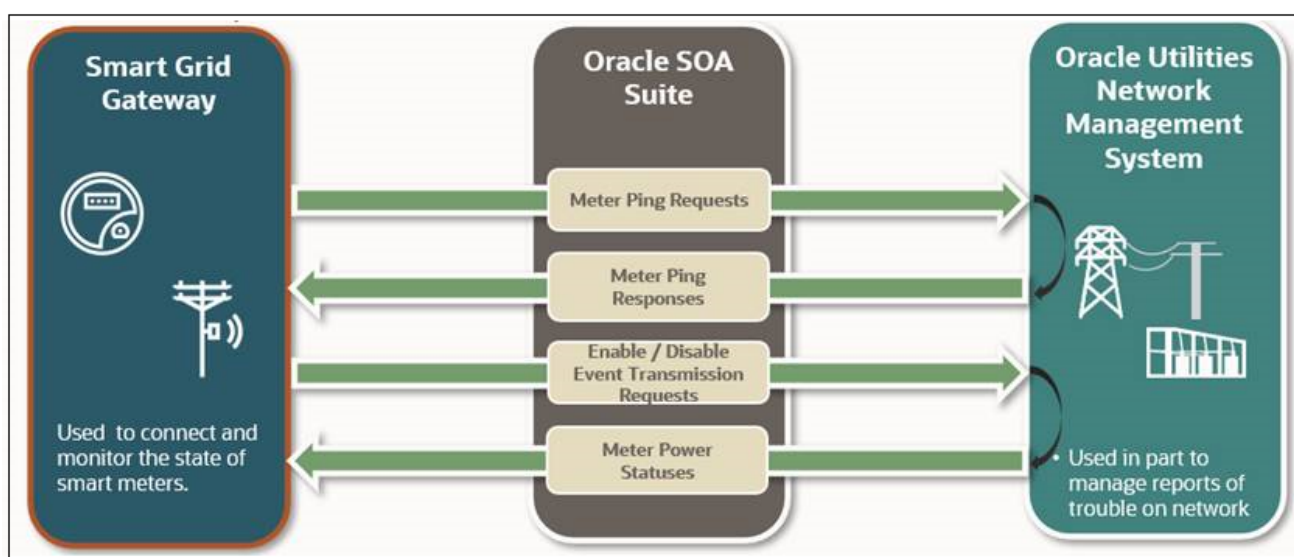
Smart Grid Gateway

Used to connect and monitor the state of smart meters.

Oracle SOA Suite

Meter Ping Requests

Meter Ping Responses

Enable / Disable Event Transmission Requests

Meter Power Statuses

Oracle Utilities Network Management System

• Used in part to manage reports of trouble on network